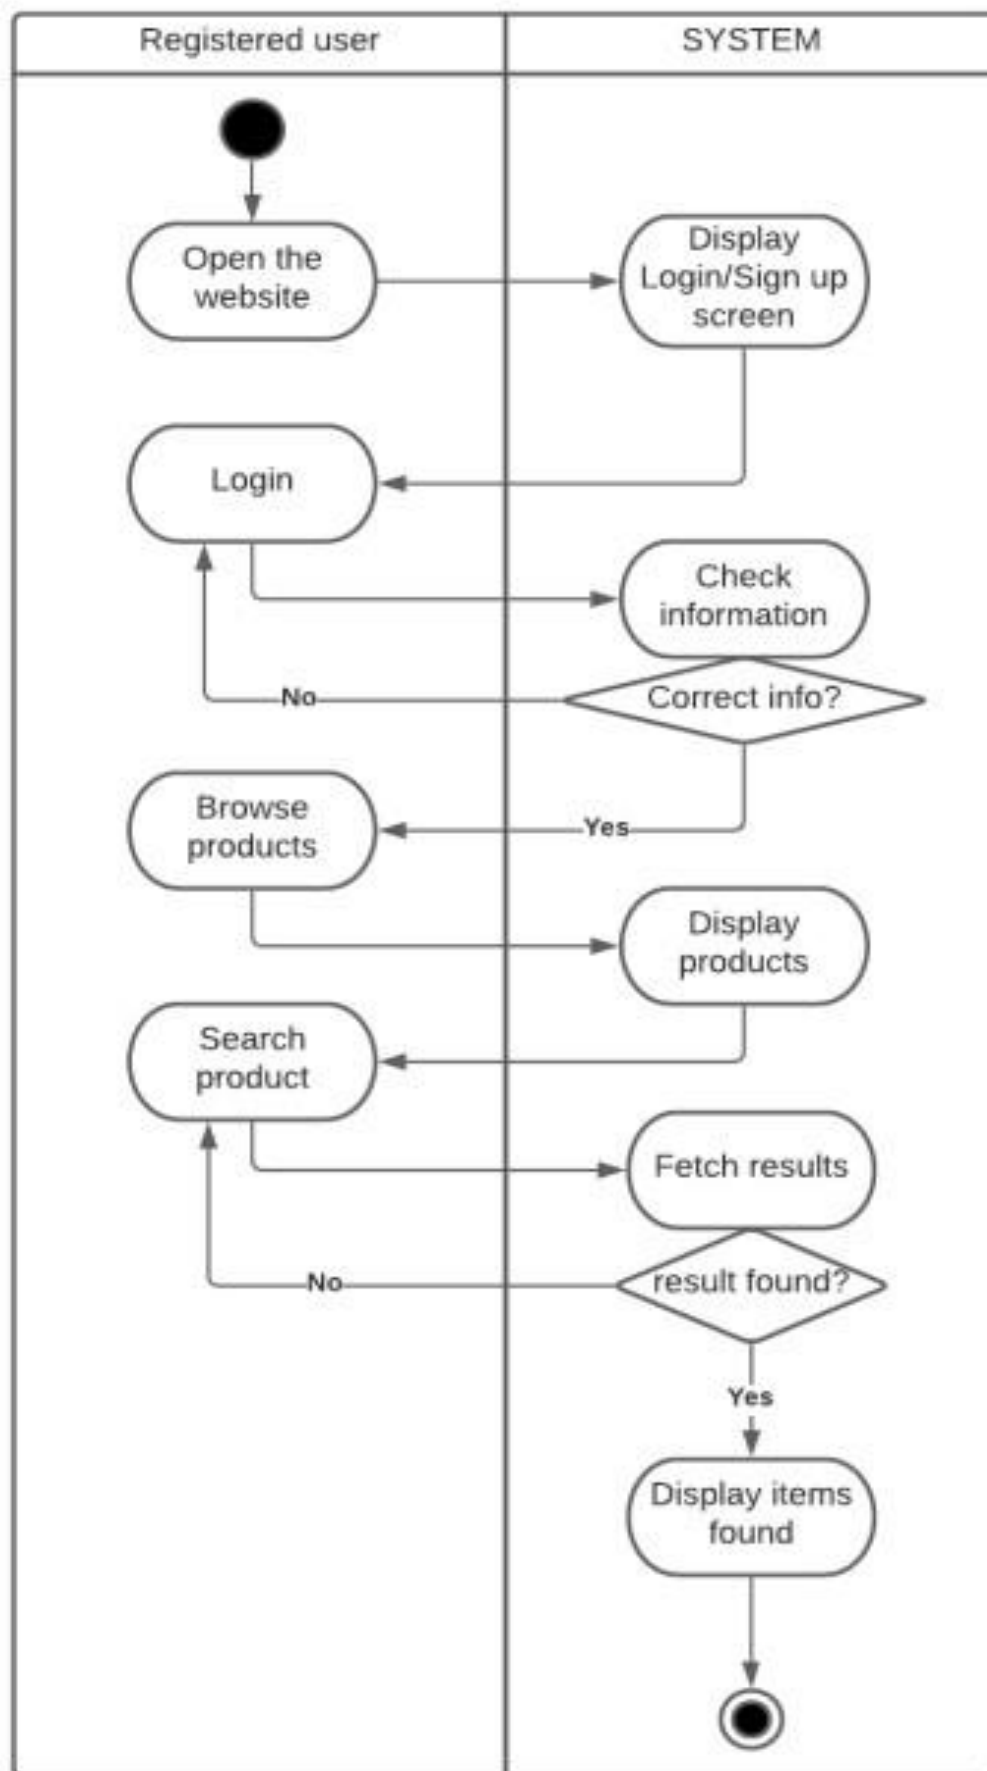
Registered user
SYSTEM

Open the website
Display Login/Sign up screen
Login
Check information
No
Correct info?
Browse products
Yes
Display products
Search product
Fetch results
No
result found?
Yes
Display items found